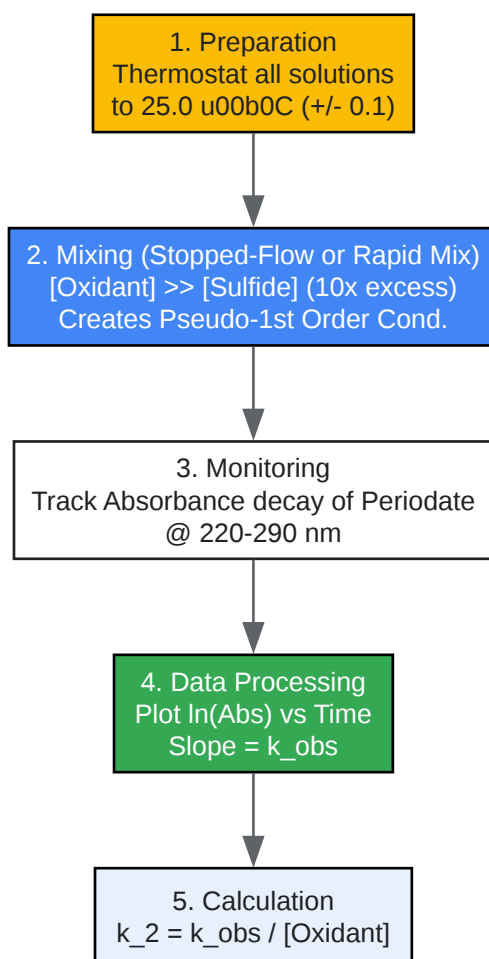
1. Preparation
Thermostat all solutions to 25.0 u00b0C (+/- 0.1)

2. Mixing (Stopped-Flow or Rapid Mix)
[Oxidant] >> [Sulfide] (10x excess)
Creates Pseudo-1st Order Cond.

3. Monitoring
Track Absorbance decay of Periodate
@ 220-290 nm

4. Data Processing
Plot ln(Abs) vs Time
Slope = k_obs

5. Calculation
k_2 = k_obs / [Oxidant]